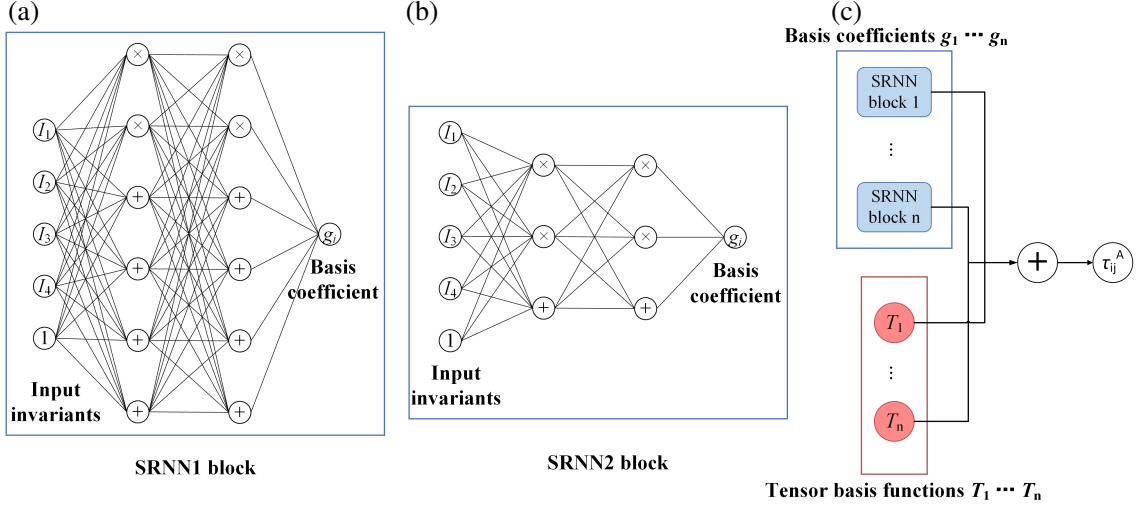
(a)

$I_1$
$I_2$
$I_3$
$I_4$
1

$\times$
$\times$
$+$
$+$
$+$
$+$

$\times$
$\times$
$+$
$+$
$+$
$+$

$g_i$

Basis coefficient

Input invariants

SRNN1 block

(b)

$I_1$
$I_2$
$I_3$
$I_4$
1

$\times$
$\times$
$+$

$\times$
$\times$
$+$

$g_i$

Basis coefficient

Input invariants

SRNN2 block

(c)

Basis coefficients $g_1 \cdots g_n$

SRNN block 1

⋮

SRNN block n

$+$

$\tau_{ij}^{A}$

$T_1$

⋮

$T_n$

Tensor basis functions $T_1 \cdots T_n$